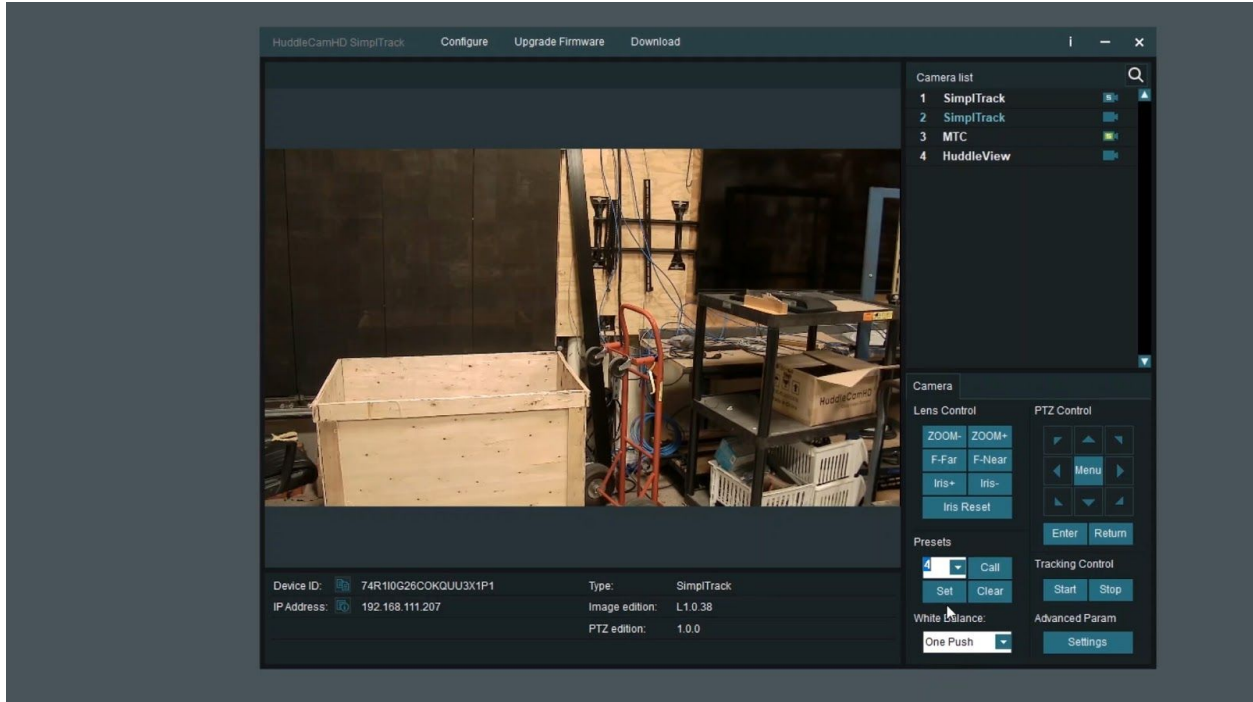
HuddleCamHD SimplTrack Configure Upgrade Firmware Download

i − ×

Camera list
1 SimplTrack
2 SimplTrack
3 MTC
4 HuddleView

HuddleCamHD

Device ID: 74R1I0G26COKQUU3X1P1
IP Address: 192.168.111.207
Type: SimplTrack
Image edition: L1.0.38
PTZ edition: 1.0.0

Camera
Lens Control
ZOOM- ZOOM+
F-Far F-Near
Iris+ Iris-
Iris Reset
Presets
4 Call
Set Clear
White Balance:
One Push

PTZ Control
Menu
Enter Return
Tracking Control
Start Stop
Advanced Param
Settings